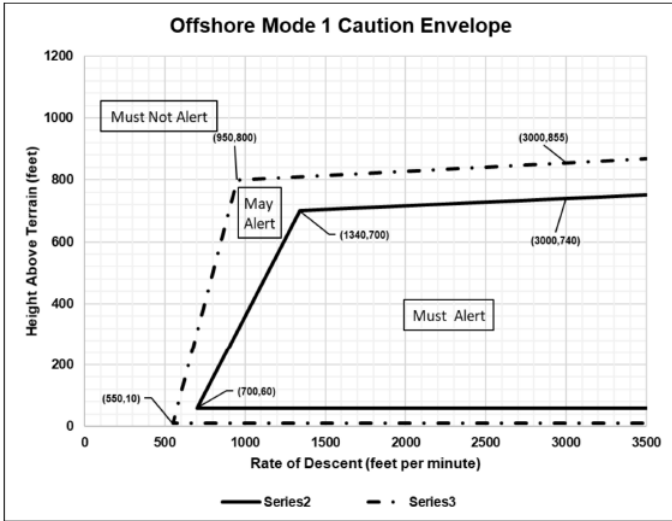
Offshore Mode 1 Caution Envelope

1200
1000
800
600
400
200
0

Height Above Terrain (feet)

Must Not Alert

(950,800)

(3000,855)

May Alert

(1340,700)

(3000,740)

Must Alert

(550,10)

(700,60)

0 500 1000 1500 2000 2500 3000 3500

Rate of Descent (feet per minute)

Series2 Series3